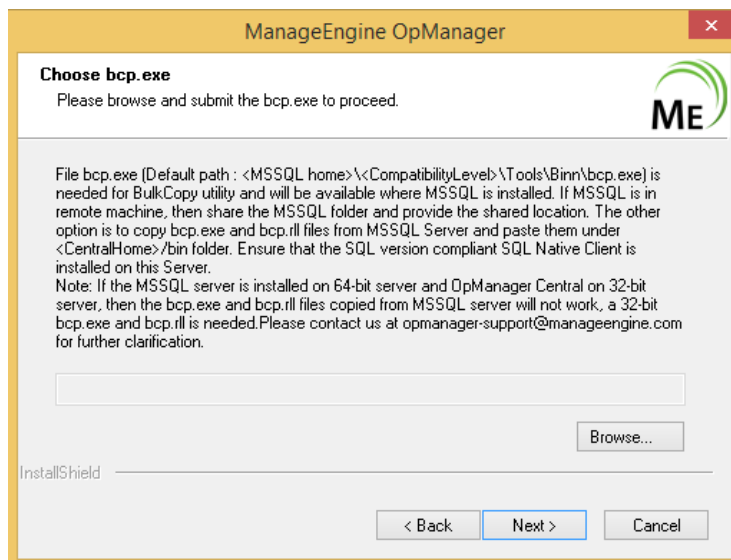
ManageEngine OpManager

Choose bcp.exe

Please browse and submit the bcp.exe to proceed.

ME

File bcp.exe (Default path : <MSSQL home>\<CompatibilityLevel>\Tools\Binn\bcp.exe) is needed for BulkCopy utility and will be available where MSSQL is installed. If MSSQL is in remote machine, then share the MSSQL folder and provide the shared location. The other option is to copy bcp.exe and bcp.rll files from MSSQL Server and paste them under <CentralHome>/bin folder. Ensure that the SQL version compliant SQL Native Client is installed on this Server.
Note: If the MSSQL server is installed on 64-bit server and OpManager Central on 32-bit server, then the bcp.exe and bcp.rll files copied from MSSQL server will not work, a 32-bit bcp.exe and bcp.rll is needed.Please contact us at opmanager-support@manageengine.com for further clarification.

Browse...

InstallShield

< Back

Next >

Cancel